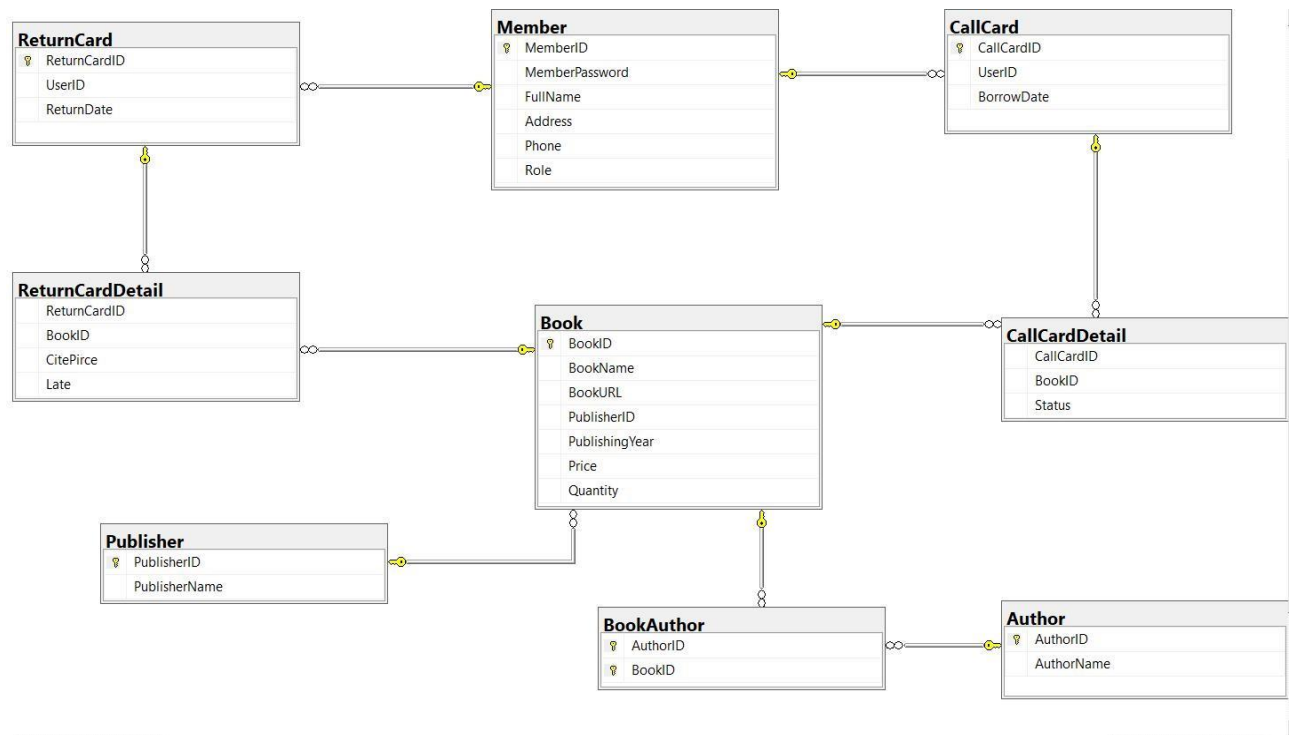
ReturnCard
ReturnCardID
UserID
ReturnDate

Member
MemberID
MemberPassword
FullName
Address
Phone
Role

CallCard
CallCardID
UserID
BorrowDate

ReturnCardDetail
ReturnCardID
BookID
CitePirce
Late

Book
BookID
BookName
BookURL
PublisherID
PublishingYear
Price
Quantity

CallCardDetail
CallCardID
BookID
Status

Publisher
PublisherID
PublisherName

BookAuthor
AuthorID
BookID

Author
AuthorID
AuthorName